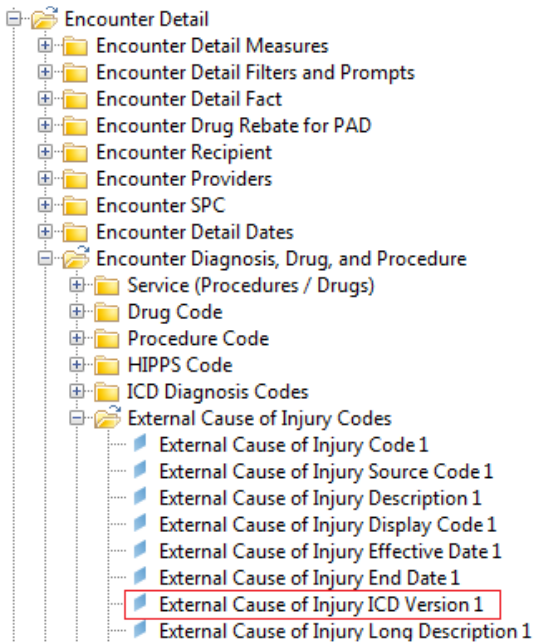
Encounter Detail
Encounter Detail Measures
Encounter Detail Filters and Prompts
Encounter Detail Fact
Encounter Drug Rebate for PAD
Encounter Recipient
Encounter Providers
Encounter SPC
Encounter Detail Dates
Encounter Diagnosis, Drug, and Procedure
Service (Procedures / Drugs)
Drug Code
Procedure Code
HIPPS Code
ICD Diagnosis Codes
External Cause of Injury Codes
External Cause of Injury Code 1
External Cause of Injury Source Code 1
External Cause of Injury Description 1
External Cause of Injury Display Code 1
External Cause of Injury Effective Date 1
External Cause of Injury End Date 1
External Cause of Injury ICD Version 1
External Cause of Injury Long Description 1